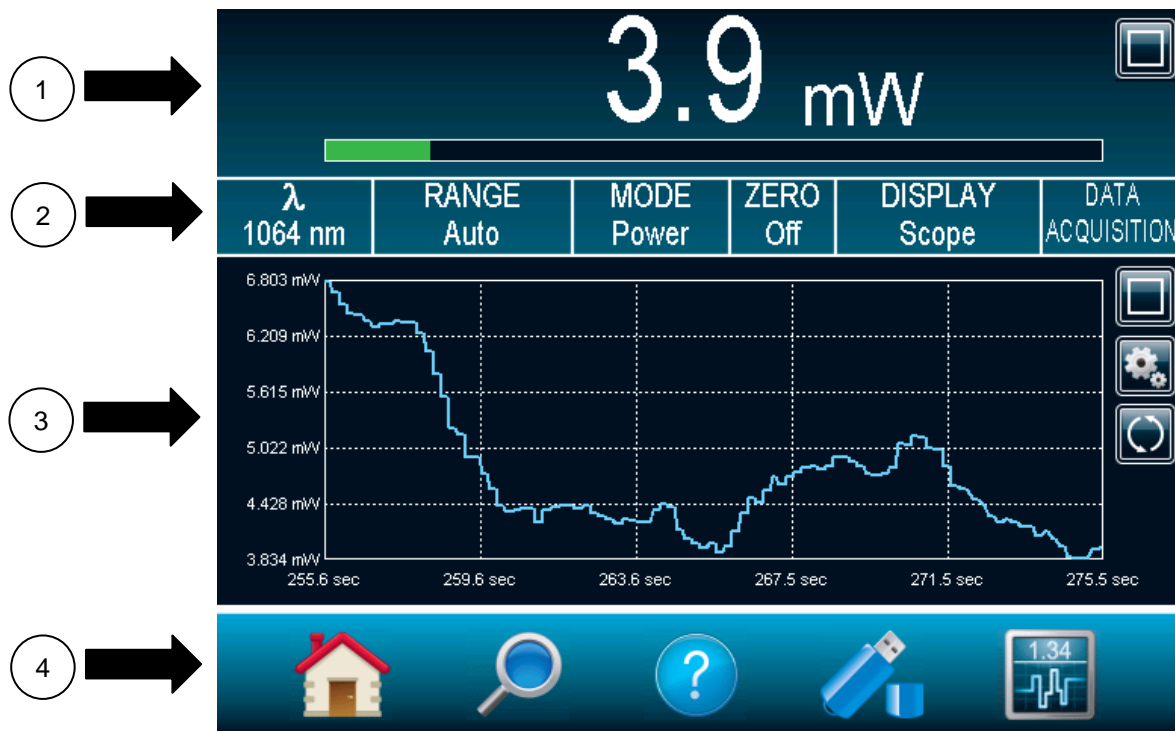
1

3.9 mW

2

| λ | RANGE | MODE | ZERO | DISPLAY | DATA |
|---|---|---|---|---|---|
| 1064 nm | Auto | Power | Off | Scope | ACQUISITION |

3

6.803 mW
6.209 mW
5.615 mW
5.022 mW
4.428 mW
3.834 mW
255.6 sec
259.6 sec
263.6 sec
267.5 sec
271.5 sec
275.5 sec

4

1.34